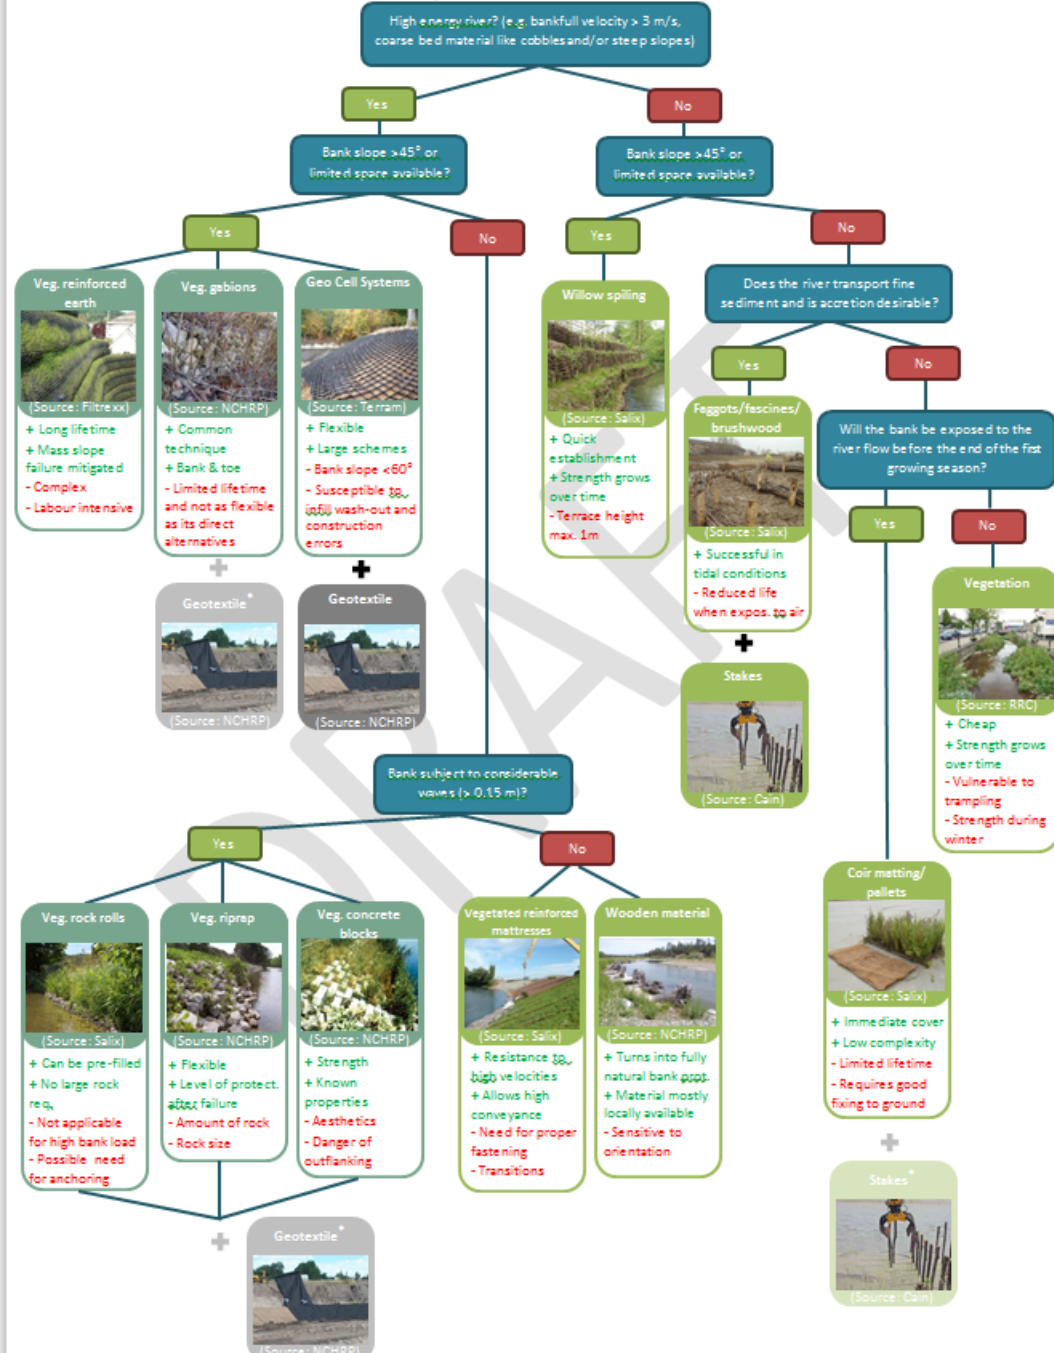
High energy river? (e.g. bankfull velocity > 3 m/s, coarse bed material like cobbles and/or steep slopes)

Yes

No

Bank slope >45° or limited space available?

Bank slope >45° or limited space available?

Yes

No

Yes

No

Veg. reinforced earth
(Source: Filtrexx)
+ Long lifetime
+ Mass slope failure mitigated
- Complex
- Labour intensive

Veg. gabions
(Source: NCHRP)
+ Common technique
+ Bank & toe
- Limited lifetime and not as flexible as its direct alternatives

Geo Cell Systems
(Source: Terram)
+ Flexible
+ Large schemes
- Bank slope <60°
- Susceptible to infill wash-out and construction errors

+

+

Geotextile*
(Source: NCHRP)

Geotextile
(Source: NCHRP)

Willow spiling
(Source: Salix)
+ Quick establishment
+ Strength grows over time
- Terrace height max. 1m

Does the river transport fine sediment and is accretion desirable?

Yes

No

Faggots/fascines/ brushwood
(Source: Salix)
+ Successful in tidal conditions
- Reduced life when expos. to air

+

Stakes
(Source: Cain)

Will the bank be exposed to the river flow before the end of the first growing season?

Yes

No

Vegetation
(Source: RRC)
+ Cheap
+ Strength grows over time
- Vulnerable to trampling
- Strength during winter

Bank subject to considerable waves (> 0.15 m)?

Yes

No

Veg. rock rolls
(Source: Salix)
+ Can be pre-filled
+ No large rock req.
- Not applicable for high bank load
- Possible need for anchoring

Veg. riprap
(Source: NCHRP)
+ Flexible
+ Level of protect. after failure
- Amount of rock
- Rock size

Veg. concrete blocks
(Source: NCHRP)
+ Strength
+ Known properties
- Aesthetics
- Danger of outflanking

Vegetated reinforced mattresses
(Source: Salix)
+ Resistance to high velocities
+ Allows high conveyance
- Need for proper fastening
- Transitions

Wooden material
(Source: NCHRP)
+ Turns into fully natural bank prot.
+ Material mostly locally available
- Sensitive to orientation

Coir matting/ pallets
(Source: Salix)
+ Immediate cover
+ Low complexity
- Limited lifetime
- Requires good fixing to ground

+

Stakes*
(Source: Cain)

+

Geotextile*
(Source: NCHRP)

DRAFT